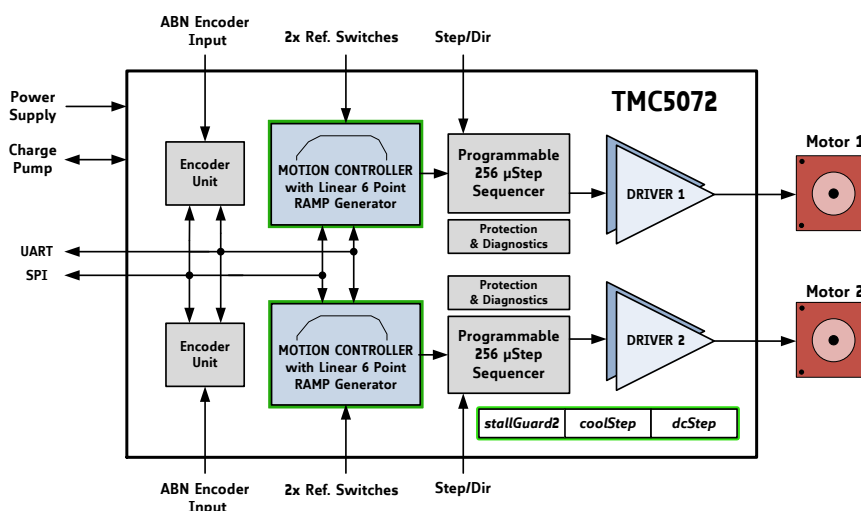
ABN Encoder Input

2x Ref. Switches

Step/Dir

Power Supply

Charge Pump

TMC5072

Motor 1

Encoder Unit

MOTION CONTROLLER with Linear 6 Point RAMP Generator

Programmable 256 µStep Sequencer

DRIVER 1

Protection & Diagnostics

UART

SPI

Protection & Diagnostics

Motor 2

Encoder Unit

MOTION CONTROLLER with Linear 6 Point RAMP Generator

Programmable 256 µStep Sequencer

DRIVER 2

stallGuard2

coolStep

dcStep

ABN Encoder Input

2x Ref. Switches

Step/Dir